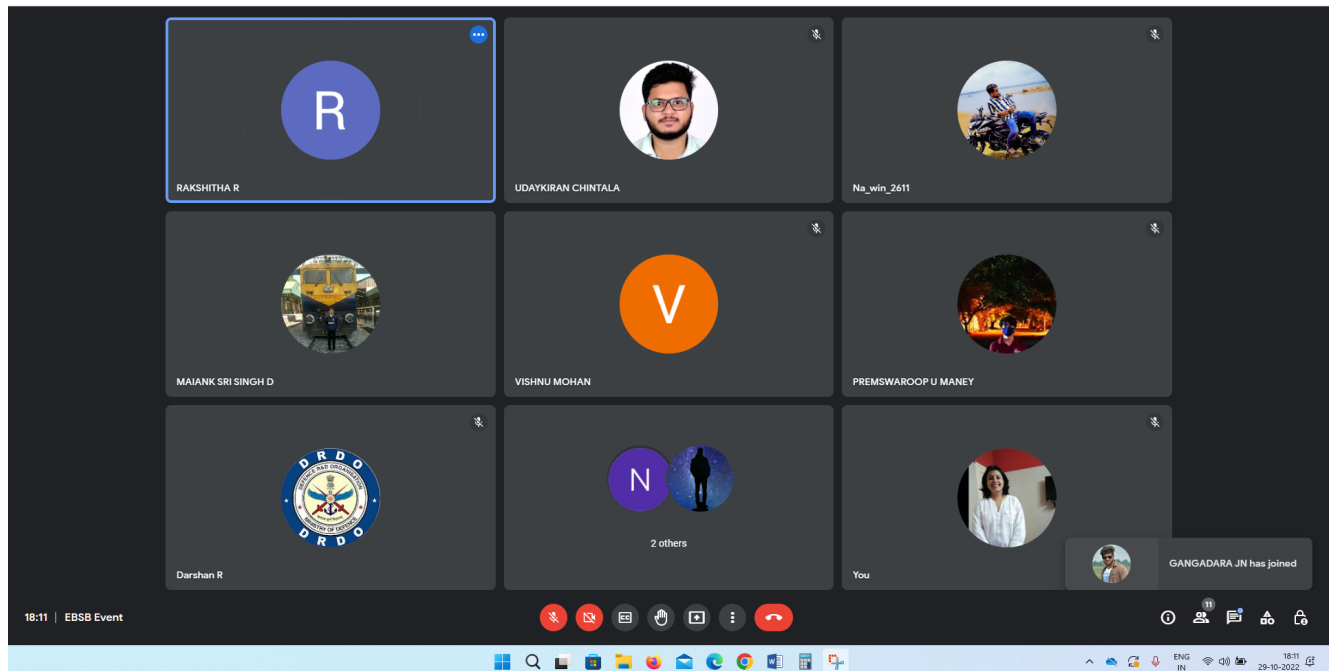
R

RAKSHITHA R

UDAYKIRAN CHINTALA

Na_win_2611

MAIANK SRI SINGH D

V

VISHNU MOHAN

PREMSWAROOP U MANEY

DRDO
DEFENCE R&D ORGANISATION
MINISTRY OF DEFENCE
DRDO

Darshan R

N

2 others

You

GANGADARA JN has joined

18:11 | EBSB Event

11

ENG
IN

18:11
29-10-2022